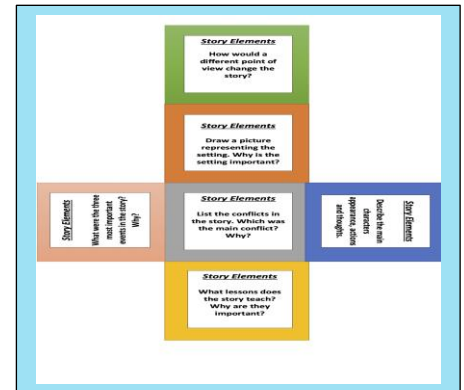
Story Elements
How would a different point of view change the story?

Story Elements
Draw a picture representing the setting. Why is the setting important?

Story Elements
What were the three most important events in the story? Why?

Story Elements
List the conflicts in the story. Which was the main conflict? Why?

Story Elements
Describe the main characters appearance, actions and thoughts.

Story Elements
What lessons does the story teach? Why are they important?